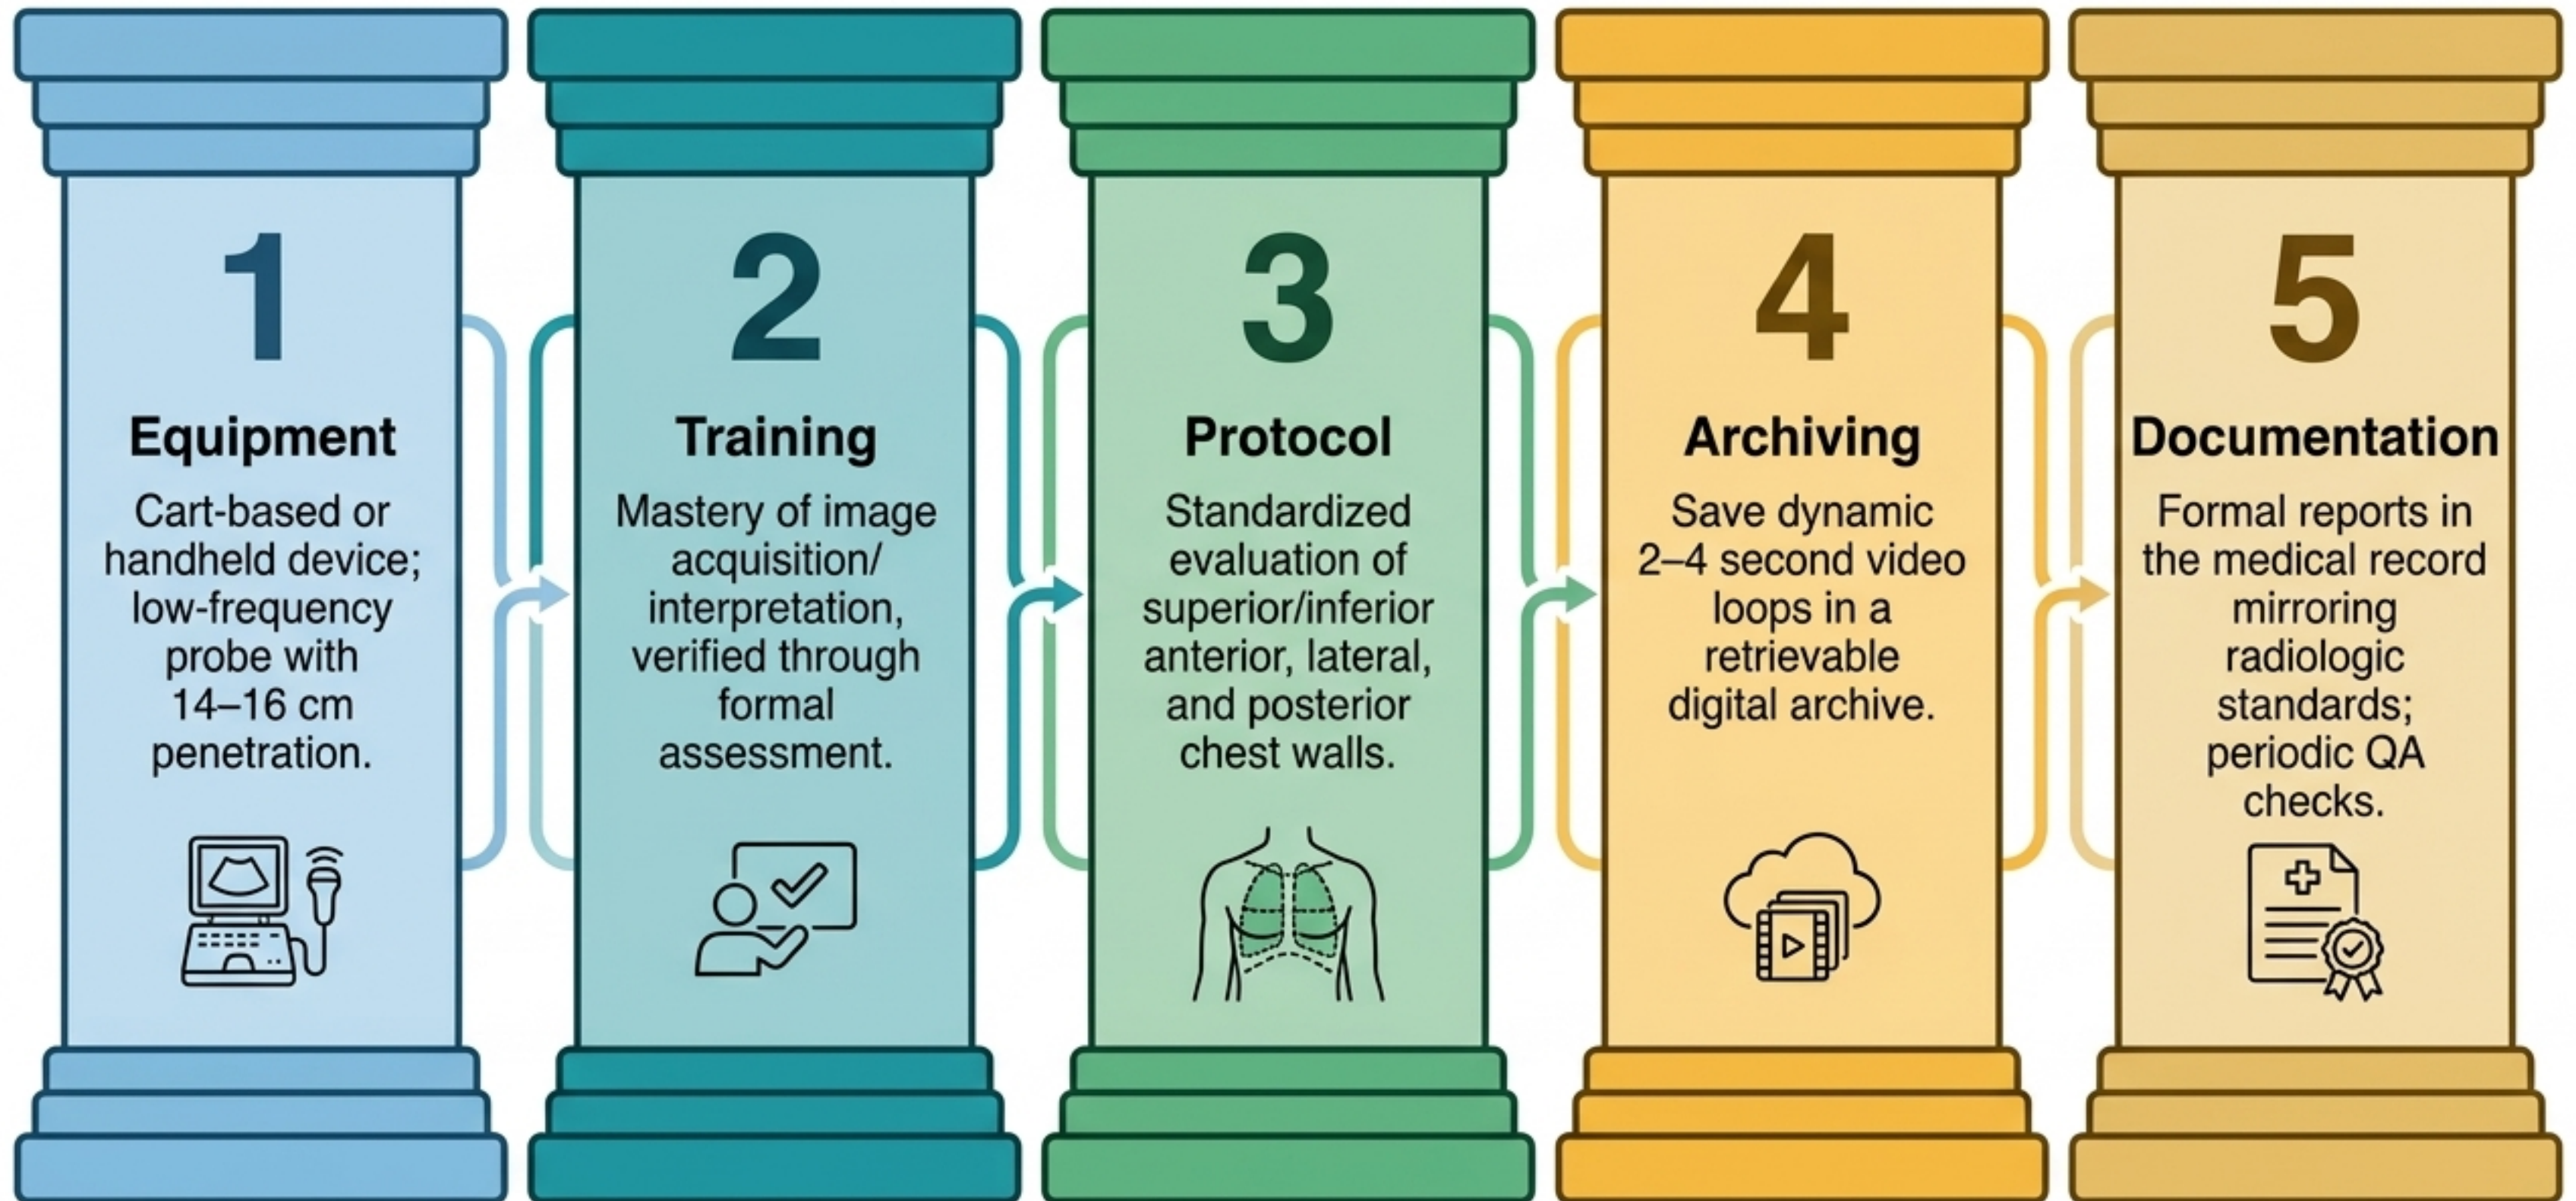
1

Equipment

Cart-based or handheld device; low-frequency probe with 14–16 cm penetration.

2

Training

Mastery of image acquisition/ interpretation, verified through formal assessment.

3

Protocol

Standardized evaluation of superior/inferior anterior, lateral, and posterior chest walls.

4

Archiving

Save dynamic 2–4 second video loops in a retrievable digital archive.

5

Documentation

Formal reports in the medical record mirroring radiologic standards; periodic QA checks.